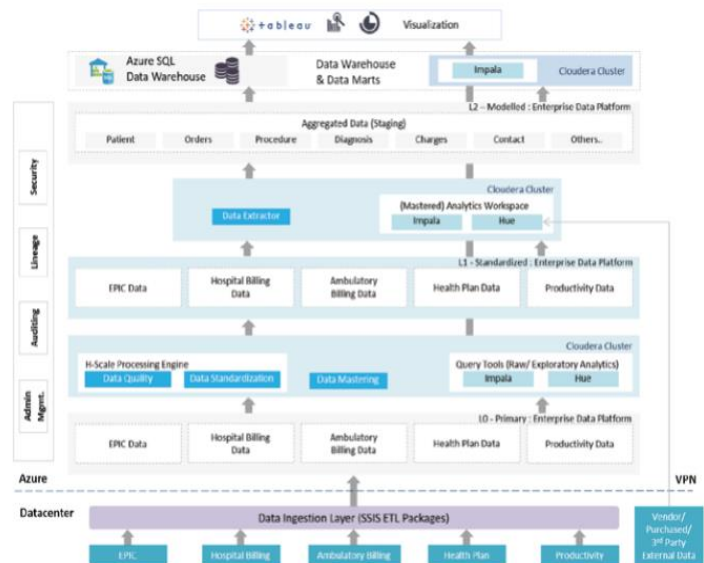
+ a b l e a u Visualization

Azure SQL Data Warehouse

Data Warehouse & Data Marts

Impala

Cloudera Cluster

L2 – Modelled : Enterprise Data Platform

Aggregated Data (Staging)

Patient Orders Procedure Diagnosis Charges Contact Others..

Security

Lineage

Auditing

Admin Mgmt.

Cloudera Cluster

Data Extractor

(Mastered) Analytics Workspace

Impala Hue

L1 - Standardized : Enterprise Data Platform

EPIC Data

Hospital Billing Data

Ambulatory Billing Data

Health Plan Data

Productivity Data

Cloudera Cluster

H-Scale Processing Engine

Data Quality

Data Standardization

Data Mastering

Query Tools (Raw/ Exploratory Analytics)

Impala Hue

L0 - Primary : Enterprise Data Platform

EPIC Data

Hospital Billing Data

Ambulatory Billing Data

Health Plan Data

Productivity Data

Azure

VPN

Datacenter

Data Ingestion Layer (SSIS ETL Packages)

EPIC

Hospital Billing

Ambulatory Billing

Health Plan

Productivity

Vendor/ Purchased/ 3rd Party External Data